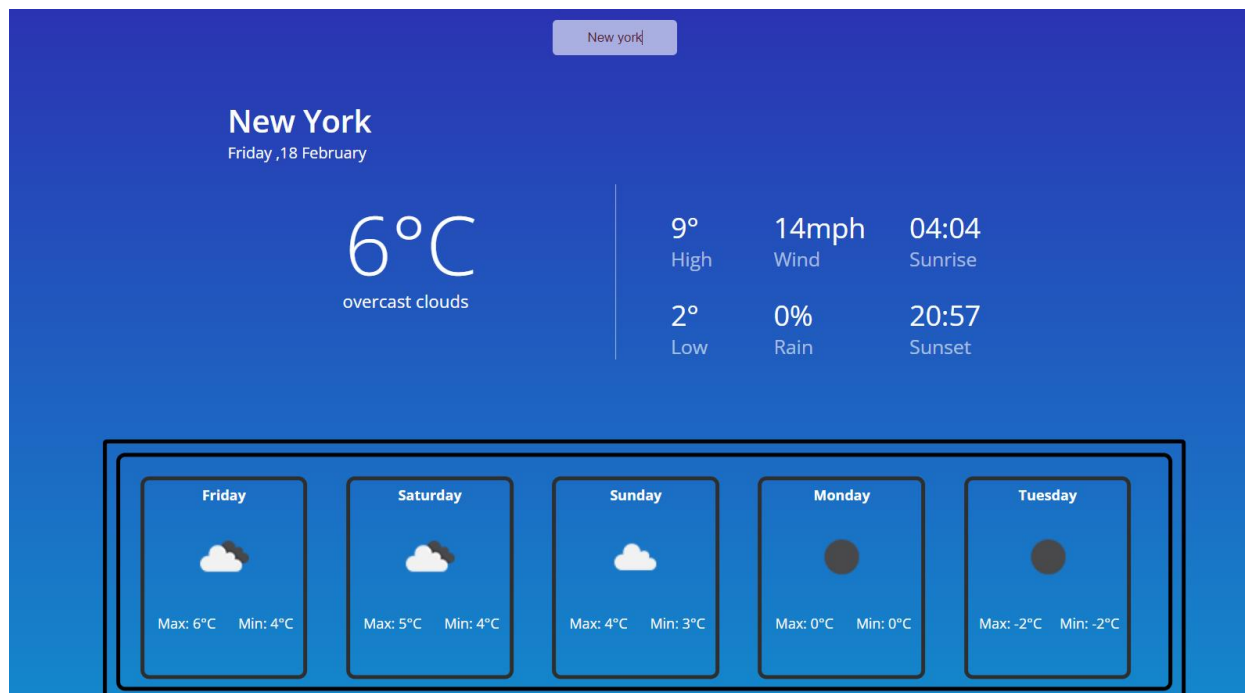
New york

New York
Friday ,18 February

6°C
overcast clouds

9°
High

14mph
Wind

04:04
Sunrise

2°
Low

0%
Rain

20:57
Sunset

Friday
Max: 6°C Min: 4°C

Saturday
Max: 5°C Min: 4°C

Sunday
Max: 4°C Min: 3°C

Monday
Max: 0°C Min: 0°C

Tuesday
Max: -2°C Min: -2°C